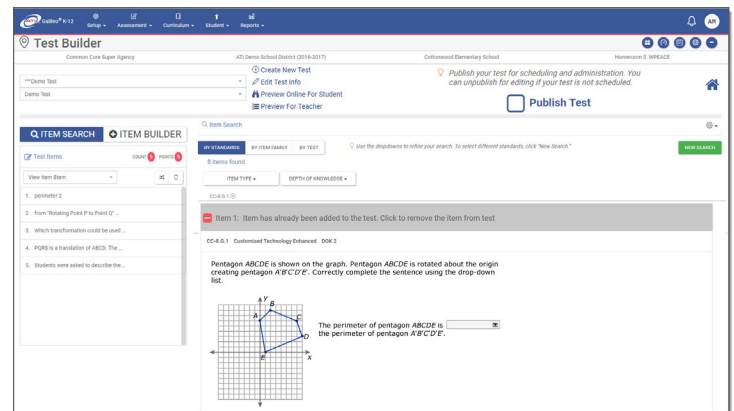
Galileo® K-12 Setup Assessment Curriculum Student Reports AR

Test Builder

Common Core Super Agency ATI Demo School District (2016-2017) Cottonwood Elementary School Homeroom 5: WPEACE

***Demo Test

Demo Test

Create New Test

Edit Test Info

Preview Online For Student

Preview For Teacher

Publish your test for scheduling and administration. You can unpublish for editing if your test is not scheduled.

Publish Test

ITEM SEARCH ITEM BUILDER

Test Items COUNT 5 POINTS 5

View Item Bank

1. perimeter 2

2. from "Rotating Point P to Point Q"...

3. Which transformation could be used ...

4. PQRS is a translation of ABCD. The ...

5. Students were asked to describe the...

Item Search

BY STANDARDS BY ITEM FAMILY BY TEST

Use the dropdowns to refine your search. To select different standards, click "New Search."

NEW SEARCH

8 items found

ITEM TYPE DEPTH OF KNOWLEDGE

CC-8.G.1

Item 1: Item has already been added to the test. Click to remove the item from test

CC-8.G.1 Customized Technology Enhanced DOK 2

Pentagon $ABCDE$ is shown on the graph. Pentagon $ABCDE$ is rotated about the origin creating pentagon $A'B'C'D'E'$. Correctly complete the sentence using the drop-down list.

y B A C D E x

The perimeter of pentagon $ABCDE$ is the perimeter of pentagon $A'B'C'D'E'$.